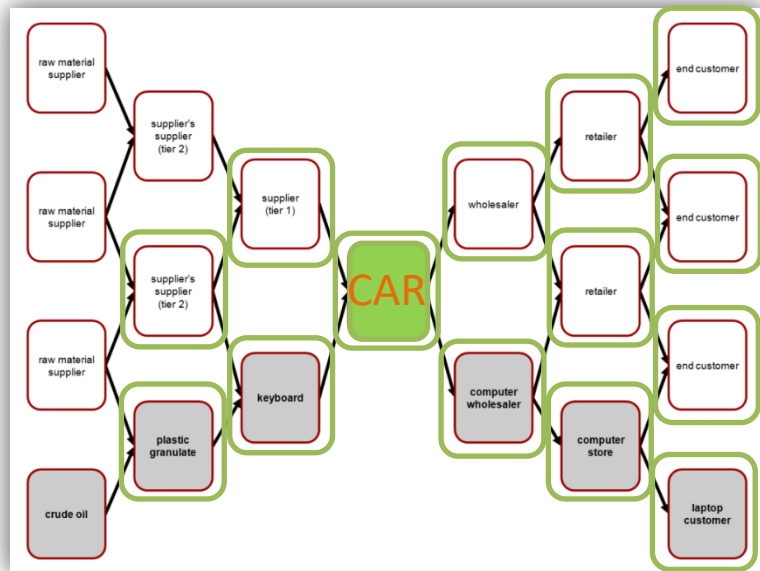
raw material supplier

raw material supplier

raw material supplier

crude oil

supplier's supplier (tier 2)

supplier's supplier (tier 2)

plastic granulate

supplier (tier 1)

keyboard

CAR

wholesaler

computer wholesaler

retailer

retailer

computer store

end customer

end customer

end customer

laptop customer